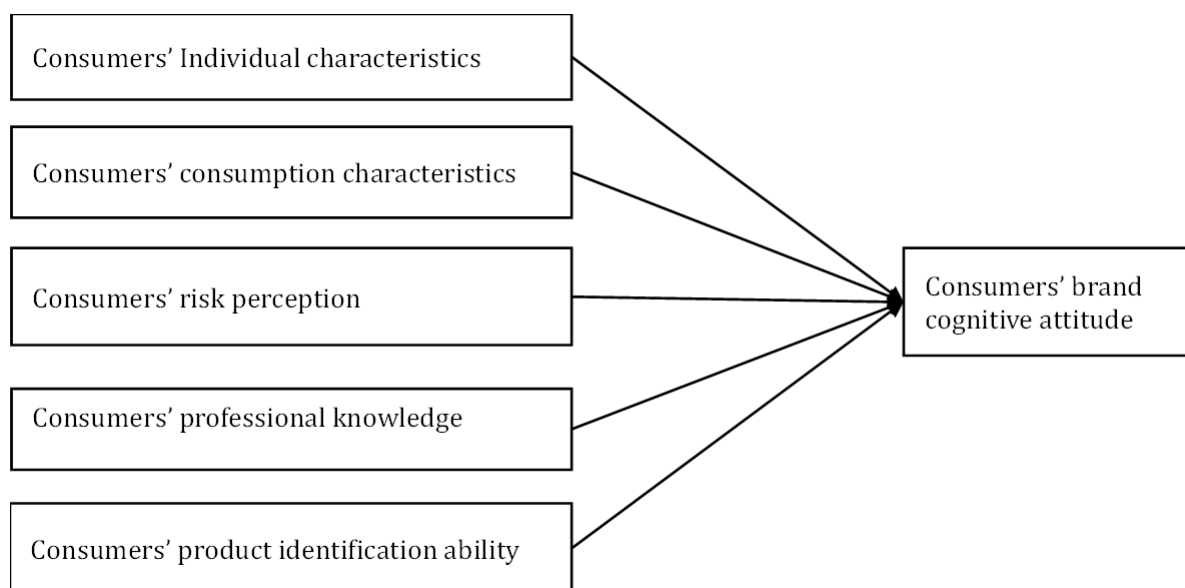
Consumers' Individual characteristics

Consumers' consumption characteristics

Consumers' risk perception

Consumers' professional knowledge

Consumers' product identification ability

Consumers' brand cognitive attitude